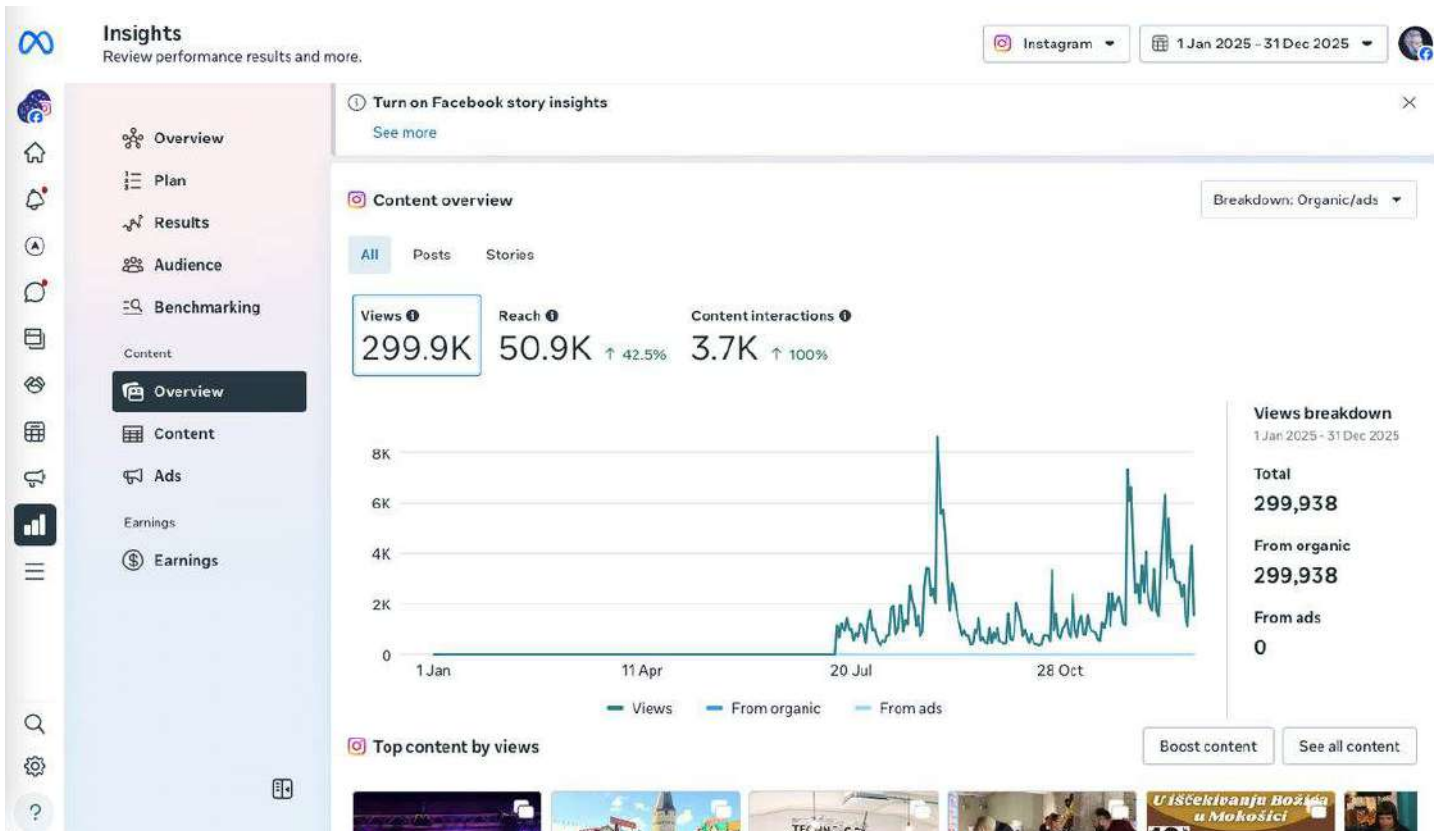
Insights
Review performance results and more.

Instagram
1 Jan 2025 - 31 Dec 2025

Overview
Plan
Results
Audience
Benchmarking
Content
Overview
Content
Ads
Earnings
Earnings

Turn on Facebook story insights
See more

Content overview
Breakdown: Organic/ads

All Posts Stories

Views
299.9K

Reach
50.9K ↑ 42.5%

Content interactions
3.7K ↑ 100%

8K
6K
4K
2K
0
1 Jan
11 Apr
20 Jul
28 Oct

Views From organic From ads

Views breakdown
1 Jan 2025 - 31 Dec 2025
Total
299,938
From organic
299,938
From ads
0

Top content by views
Boost content
See all content

U iščekivanju Božića u Mokošici
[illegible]